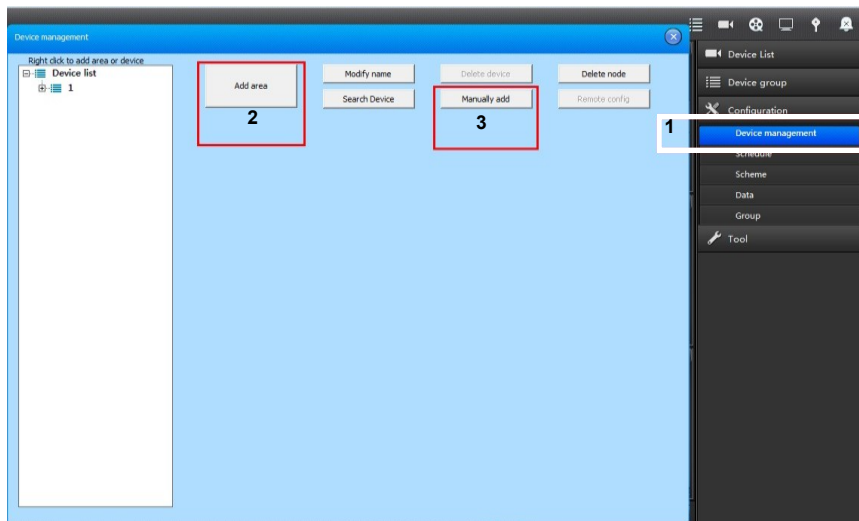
Device management

Right click to add area or device

Device list

1

Add area

2

Modify name

Search Device

Delete device

Manually add

3

Delete node

Remote config

Device List

Device group

Configuration

1

Device management

Schedule

Scheme

Data

Group

Tool